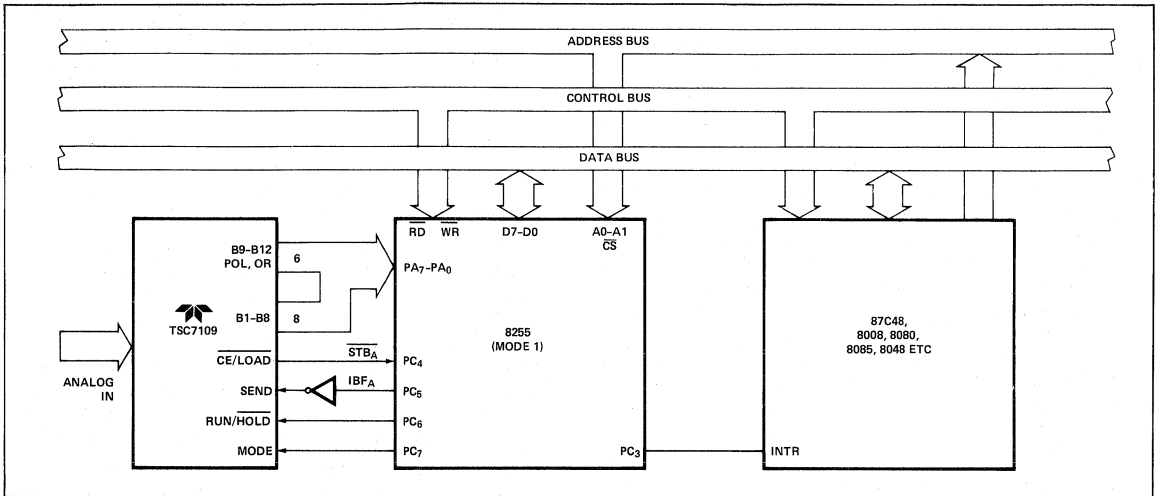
ADDRESS BUS

CONTROL BUS

DATA BUS

B9-B12
POL, OR

6

B1-B8

8

TSC7109

$\overline{CE}$/LOAD

SEND

RUN/$\overline{HOLD}$

MODE

ANALOG IN

$\overline{STB_A}$

$IBF_A$

$\overline{RD}$ $\overline{WR}$ D7-D0 A0-A1 $\overline{CS}$

$PA_7$-$PA_0$

8255
(MODE 1)

$PC_4$

$PC_5$

$PC_6$

$PC_7$

$PC_3$

87C48,
8008, 8080,
8085, 8048 ETC

INTR